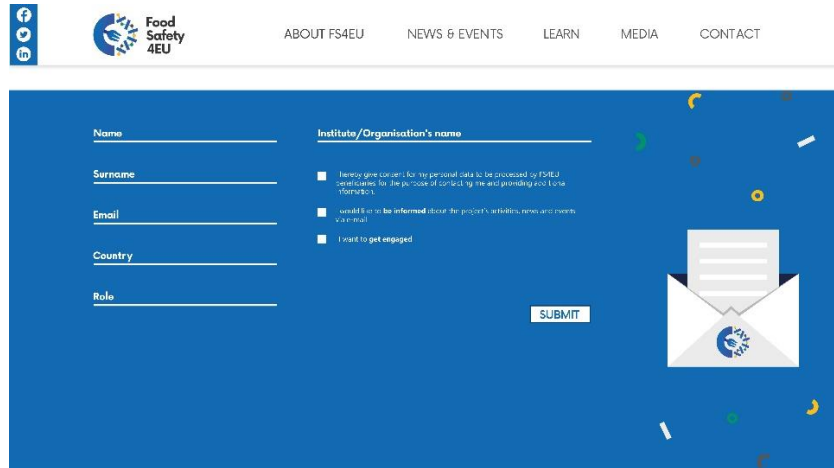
Food Safety 4EU

ABOUT FS4EU
NEWS & EVENTS
LEARN
MEDIA
CONTACT

Name
Surname
Email
Country
Role

Institute/Organisation's name

I hereby give consent for my personal data to be processed by FS4EU beneficiaries for the purpose of contacting me and providing additional information.

I would like to be informed about the project's activities, news and events via e-mail.

I want to get engaged

SUBMIT